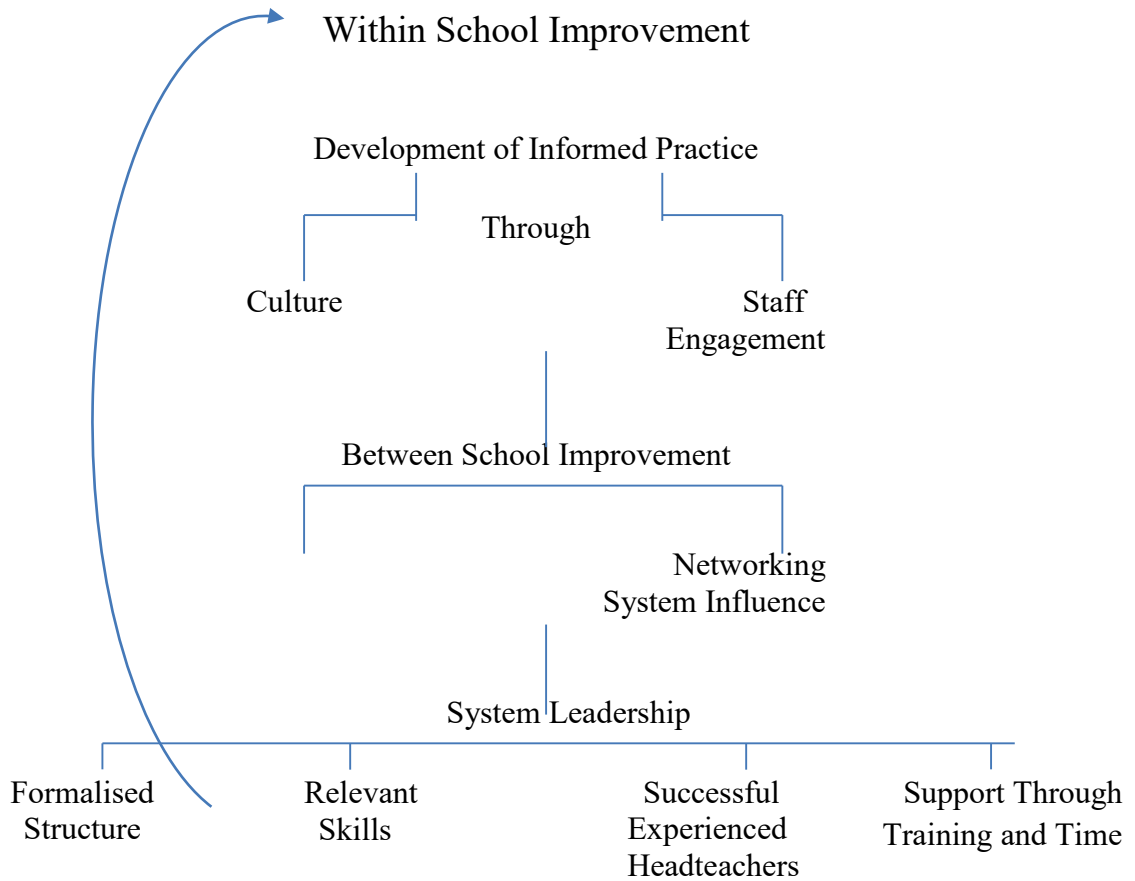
Within School Improvement

Development of Informed Practice

Through

Culture

Staff Engagement

Between School Improvement

Networking System Influence

System Leadership

Formalised Structure

Relevant Skills

Successful Experienced Headteachers

Support Through Training and Time